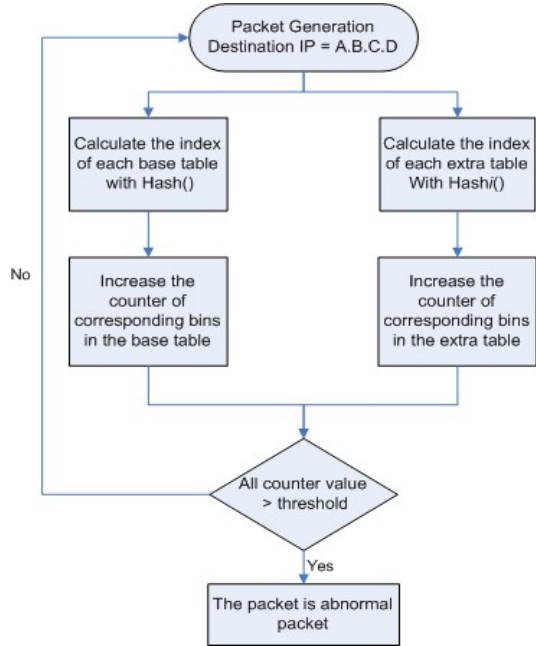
Packet Generation
Destination IP = A.B.C.D

Calculate the index of each base table with Hash()

Calculate the index of each extra table With Hash$i$()

Increase the counter of corresponding bins in the base table

Increase the counter of corresponding bins in the extra table

No

All counter value > threshold

Yes

The packet is abnormal packet